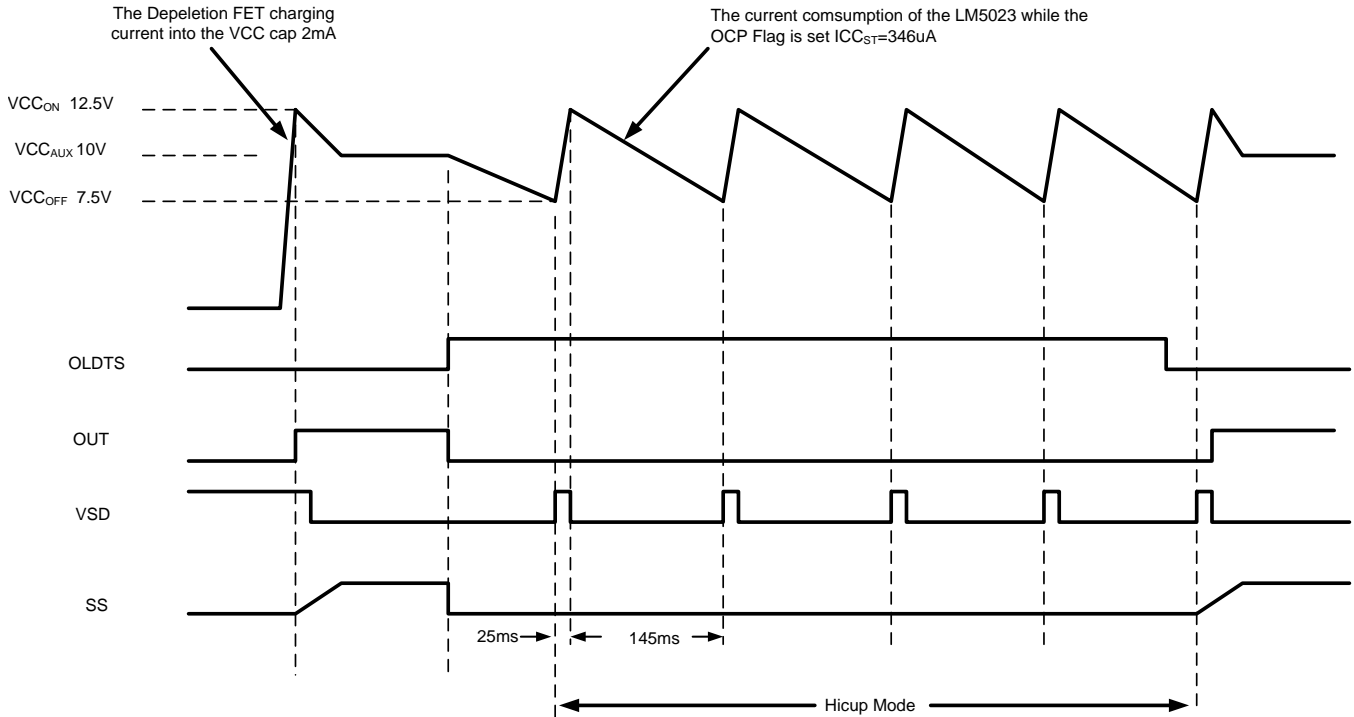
The Depeletion FET charging current into the VCC cap 2mA

The current comsumption of the LM5023 while the OCP Flag is set ICC$_{ST}$=346uA

VCC$_{ON}$ 12.5V

VCC$_{AUX}$ 10V

VCC$_{OFF}$ 7.5V

OLDTS

OUT

VSD

SS

25ms

145ms

Hicup Mode